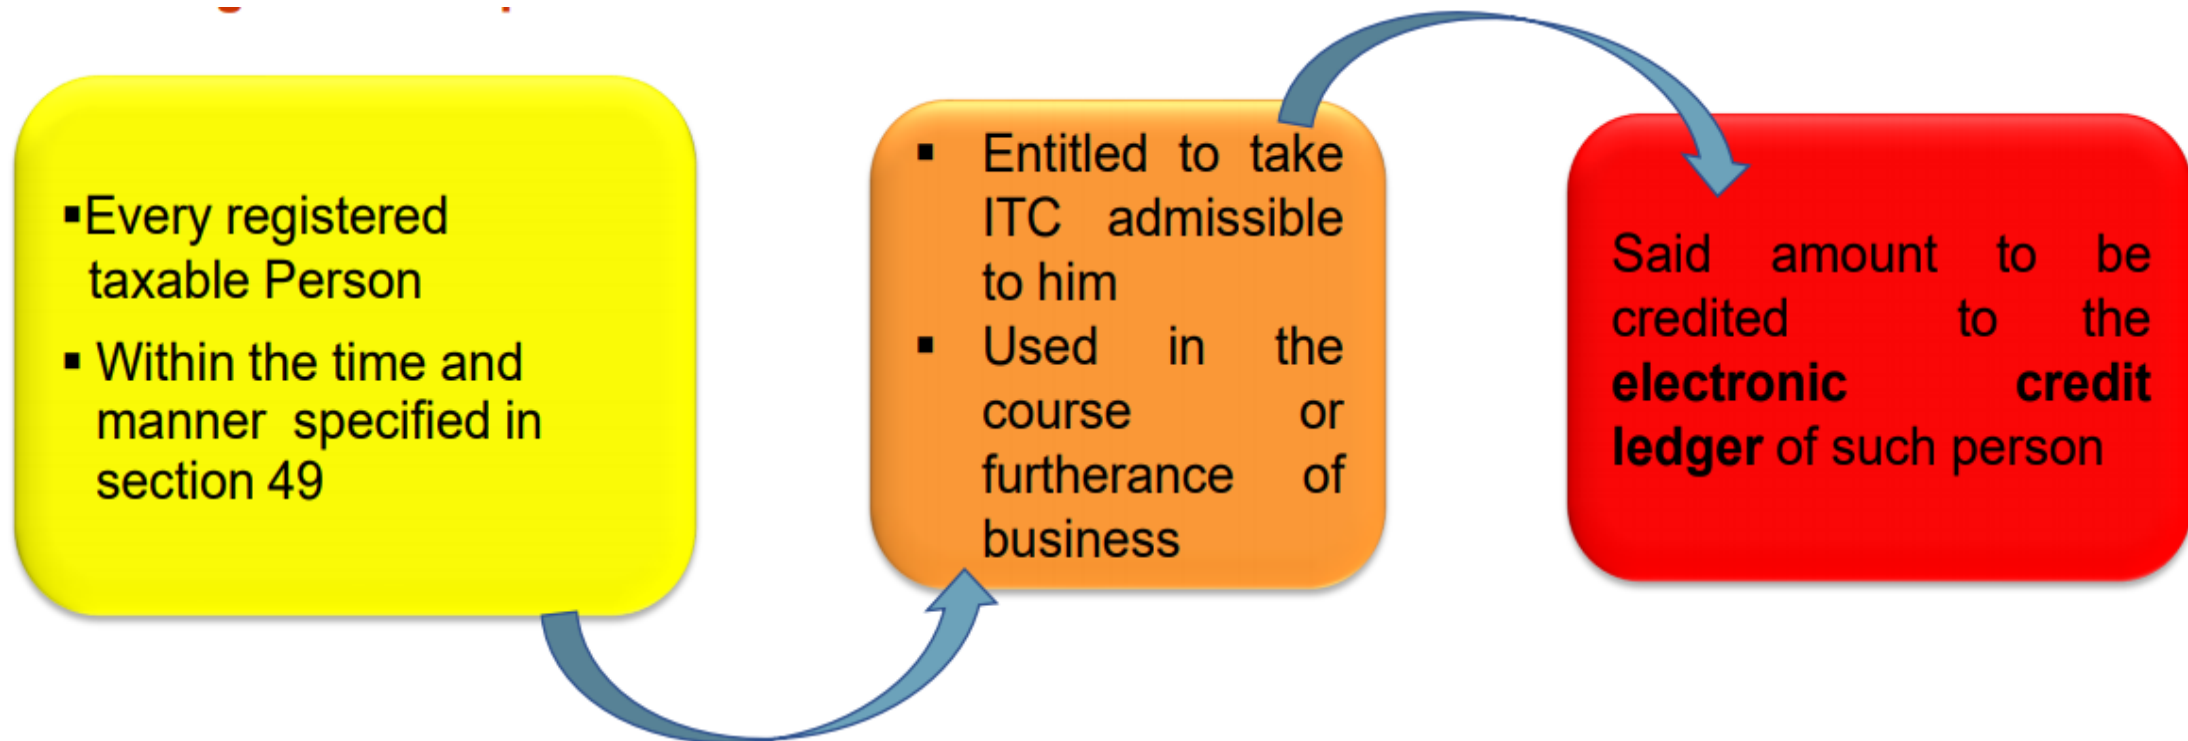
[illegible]

▪Every registered taxable Person

▪ Within the time and manner specified in section 49

▪ Entitled to take ITC admissible to him

▪ Used in the course or furtherance of business

Said amount to be credited to the **electronic credit ledger** of such person